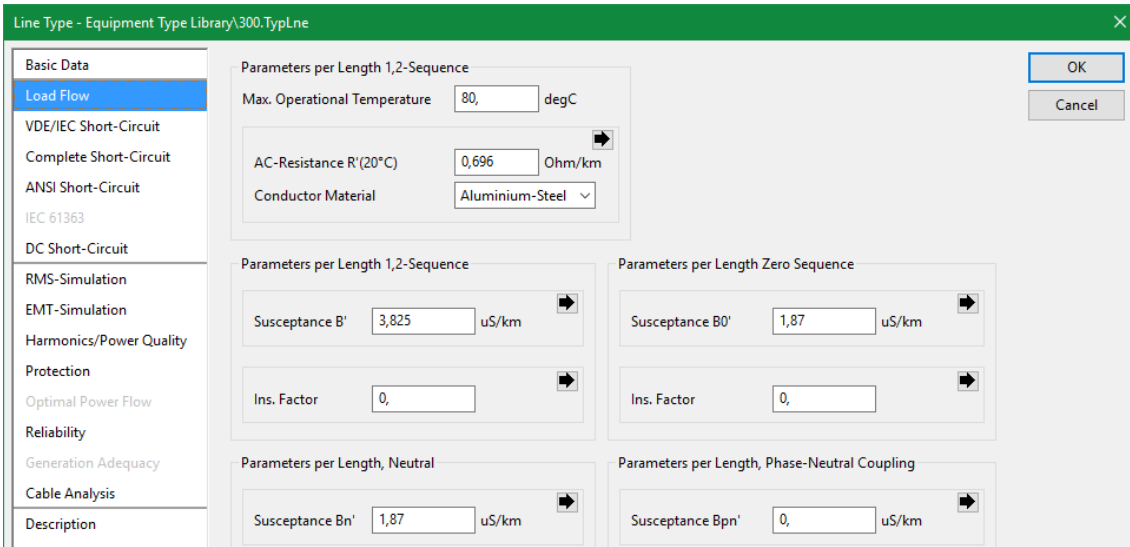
Line Type - Equipment Type Library\300.TypLne

Basic Data
Load Flow
VDE/IEC Short-Circuit
Complete Short-Circuit
ANSI Short-Circuit
IEC 61363
DC Short-Circuit
RMS-Simulation
EMT-Simulation
Harmonics/Power Quality
Protection
Optimal Power Flow
Reliability
Generation Adequacy
Cable Analysis
Description

Parameters per Length 1,2-Sequence
Max. Operational Temperature 80, degC
AC-Resistance R'(20°C) 0,696 Ohm/km
Conductor Material Aluminium-Steel

Parameters per Length 1,2-Sequence
Susceptance B' 3,825 uS/km
Ins. Factor 0,

Parameters per Length Zero Sequence
Susceptance B0' 1,87 uS/km
Ins. Factor 0,

Parameters per Length, Neutral
Susceptance Bn' 1,87 uS/km

Parameters per Length, Phase-Neutral Coupling
Susceptance Bpn' 0, uS/km

OK
Cancel